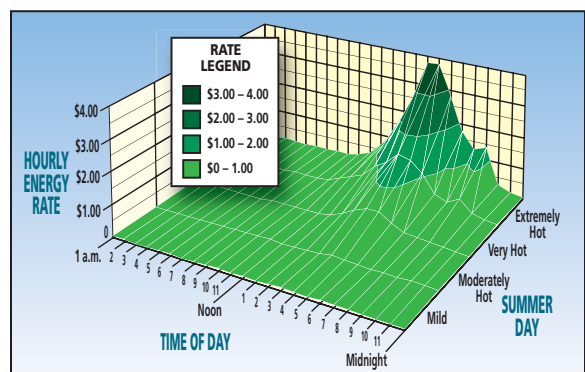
RATE LEGEND

$3.00 – 4.00
$2.00 – 3.00
$1.00 – 2.00
$0 – 1.00

HOURLY ENERGY RATE

$4.00
$3.00
$2.00
$1.00
0

1 a.m. 2 3 4 5 6 7 8 9 10 11 Noon 1 2 3 4 5 6 7 8 9 10 11 Midnight

TIME OF DAY

Extremely Hot
Very Hot
Moderately Hot
Mild

SUMMER DAY